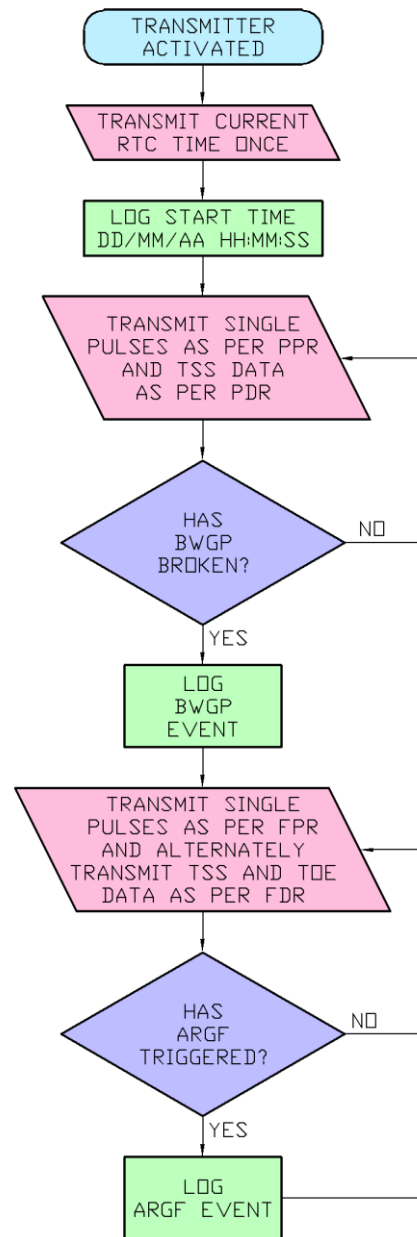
TRANSMITTER ACTIVATED

TRANSMIT CURRENT RTC TIME ONCE

LOG START TIME DD/MM/AA HH:MM:SS

TRANSMIT SINGLE PULSES AS PER PPR AND TSS DATA AS PER PDR

HAS BWGP BROKEN?

NO

YES

LOG BWGP EVENT

TRANSMIT SINGLE PULSES AS PER FPR AND ALTERNATELY TRANSMIT TSS AND TOE DATA AS PER FDR

HAS ARGF TRIGGERED?

NO

YES

LOG ARGF EVENT